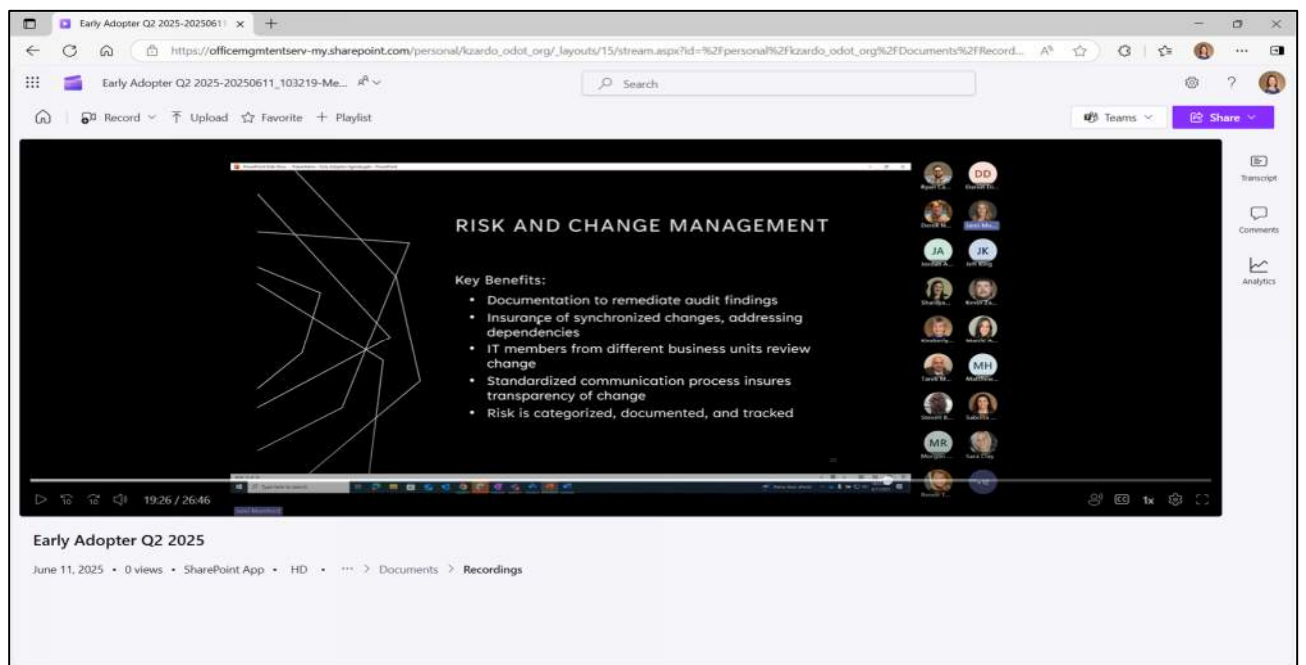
Early Adopter Q2 2025-2025061 ×

https://officemgmtentserv-my.sharepoint.com/personal/kzardo_odot_org/_layouts/15/stream.aspx?id=%2Fpersonal%2Fkzardo_odot_org%2FDocuments%2FRecord...

Early Adopter Q2 2025-20250611_103219-Me...

Search

Record Upload Favorite + Playlist

Teams Share

RISK AND CHANGE MANAGEMENT

Key Benefits:

• Documentation to remediate audit findings
• Insurance of synchronized changes, addressing dependencies
• IT members from different business units review change
• Standardized communication process insures transparency of change
• Risk is categorized, documented, and tracked

DD JA JK MH MR

Transcript

Comments

Analytics

19:26 / 26:46

1x

Early Adopter Q2 2025

June 11, 2025 • 0 views • SharePoint App • HD • ··· > Documents > Recordings